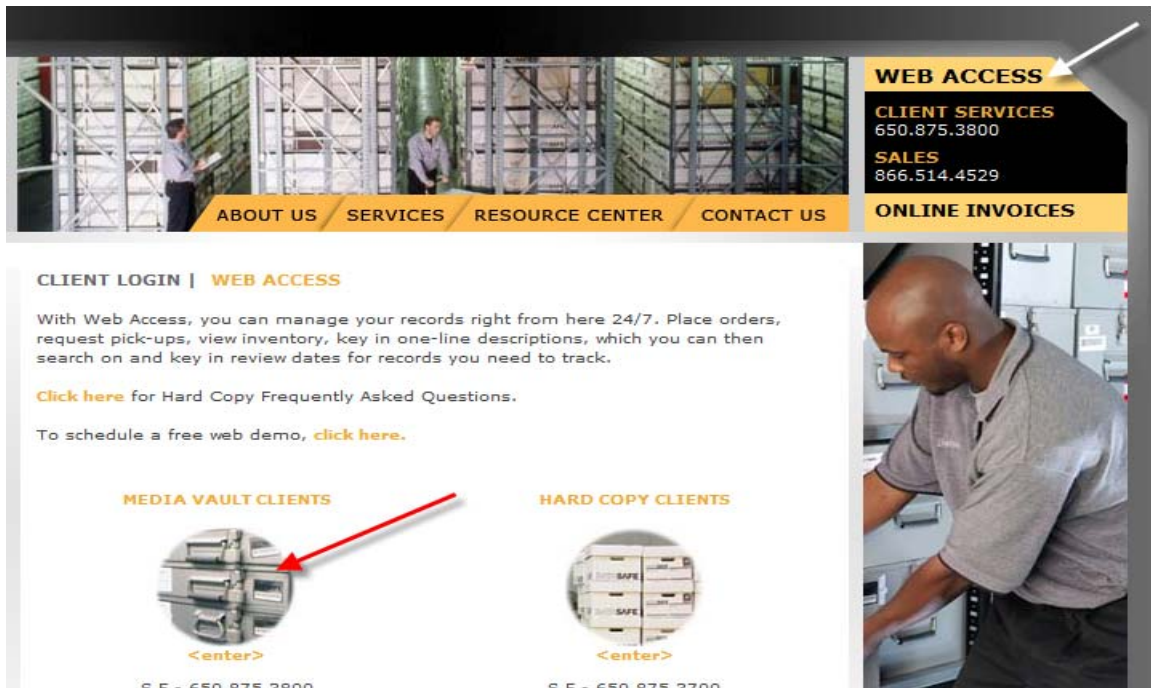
WEB ACCESS

CLIENT SERVICES
650.875.3800

SALES
866.514.4529

ONLINE INVOICES

ABOUT US SERVICES RESOURCE CENTER CONTACT US

CLIENT LOGIN | WEB ACCESS

With Web Access, you can manage your records right from here 24/7. Place orders, request pick-ups, view inventory, key in one-line descriptions, which you can then search on and key in review dates for records you need to track.

Click here for Hard Copy Frequently Asked Questions.

To schedule a free web demo, click here.

MEDIA VAULT CLIENTS

<enter>

S.F. : 650.875.3800

HARD COPY CLIENTS

<enter>

S.F. : 650.875.3700